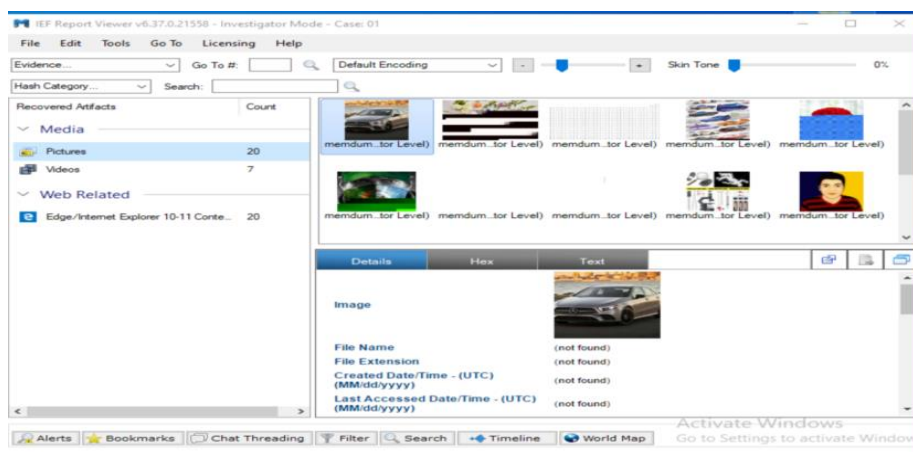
IEF Report Viewer v6.37.0.21558 - Investigator Mode - Case: 01

File Edit Tools Go To Licensing Help

Evidence... Go To #: Default Encoding - + Skin Tone 0%

Hash Category... Search:

| Recovered Artifacts | Count |
|---|---|
| Media | |
| Pictures | 20 |
| Videos | 7 |
| Web Related | |
| Edge/Internet Explorer 10-11 Conte... | 20 |

memdum...tor Level) memdum...tor Level) memdum...tor Level) memdum...tor Level) memdum...tor Level)

memdum...tor Level) memdum...tor Level) memdum...tor Level) memdum...tor Level) memdum...tor Level)

Details Hex Text

Image

File Name (not found)
File Extension (not found)
Created Date/Time - (UTC) (MM/dd/yyyy) (not found)
Last Accessed Date/Time - (UTC) (MM/dd/yyyy) (not found)

Alerts Bookmarks Chat Threading Filter Search Timeline World Map

Activate Windows
Go to Settings to activate Window